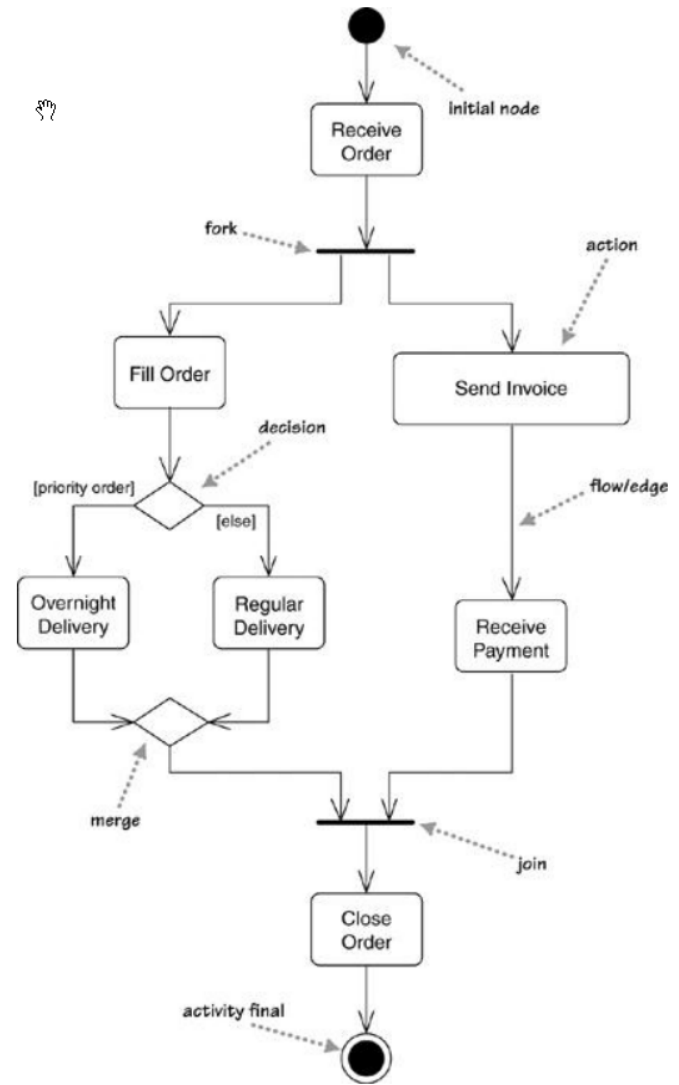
initial node

Receive Order

fork

action

Fill Order

Send Invoice

decision

[priority order]

[else]

flow/edge

Overnight Delivery

Regular Delivery

Receive Payment

merge

join

Close Order

activity final